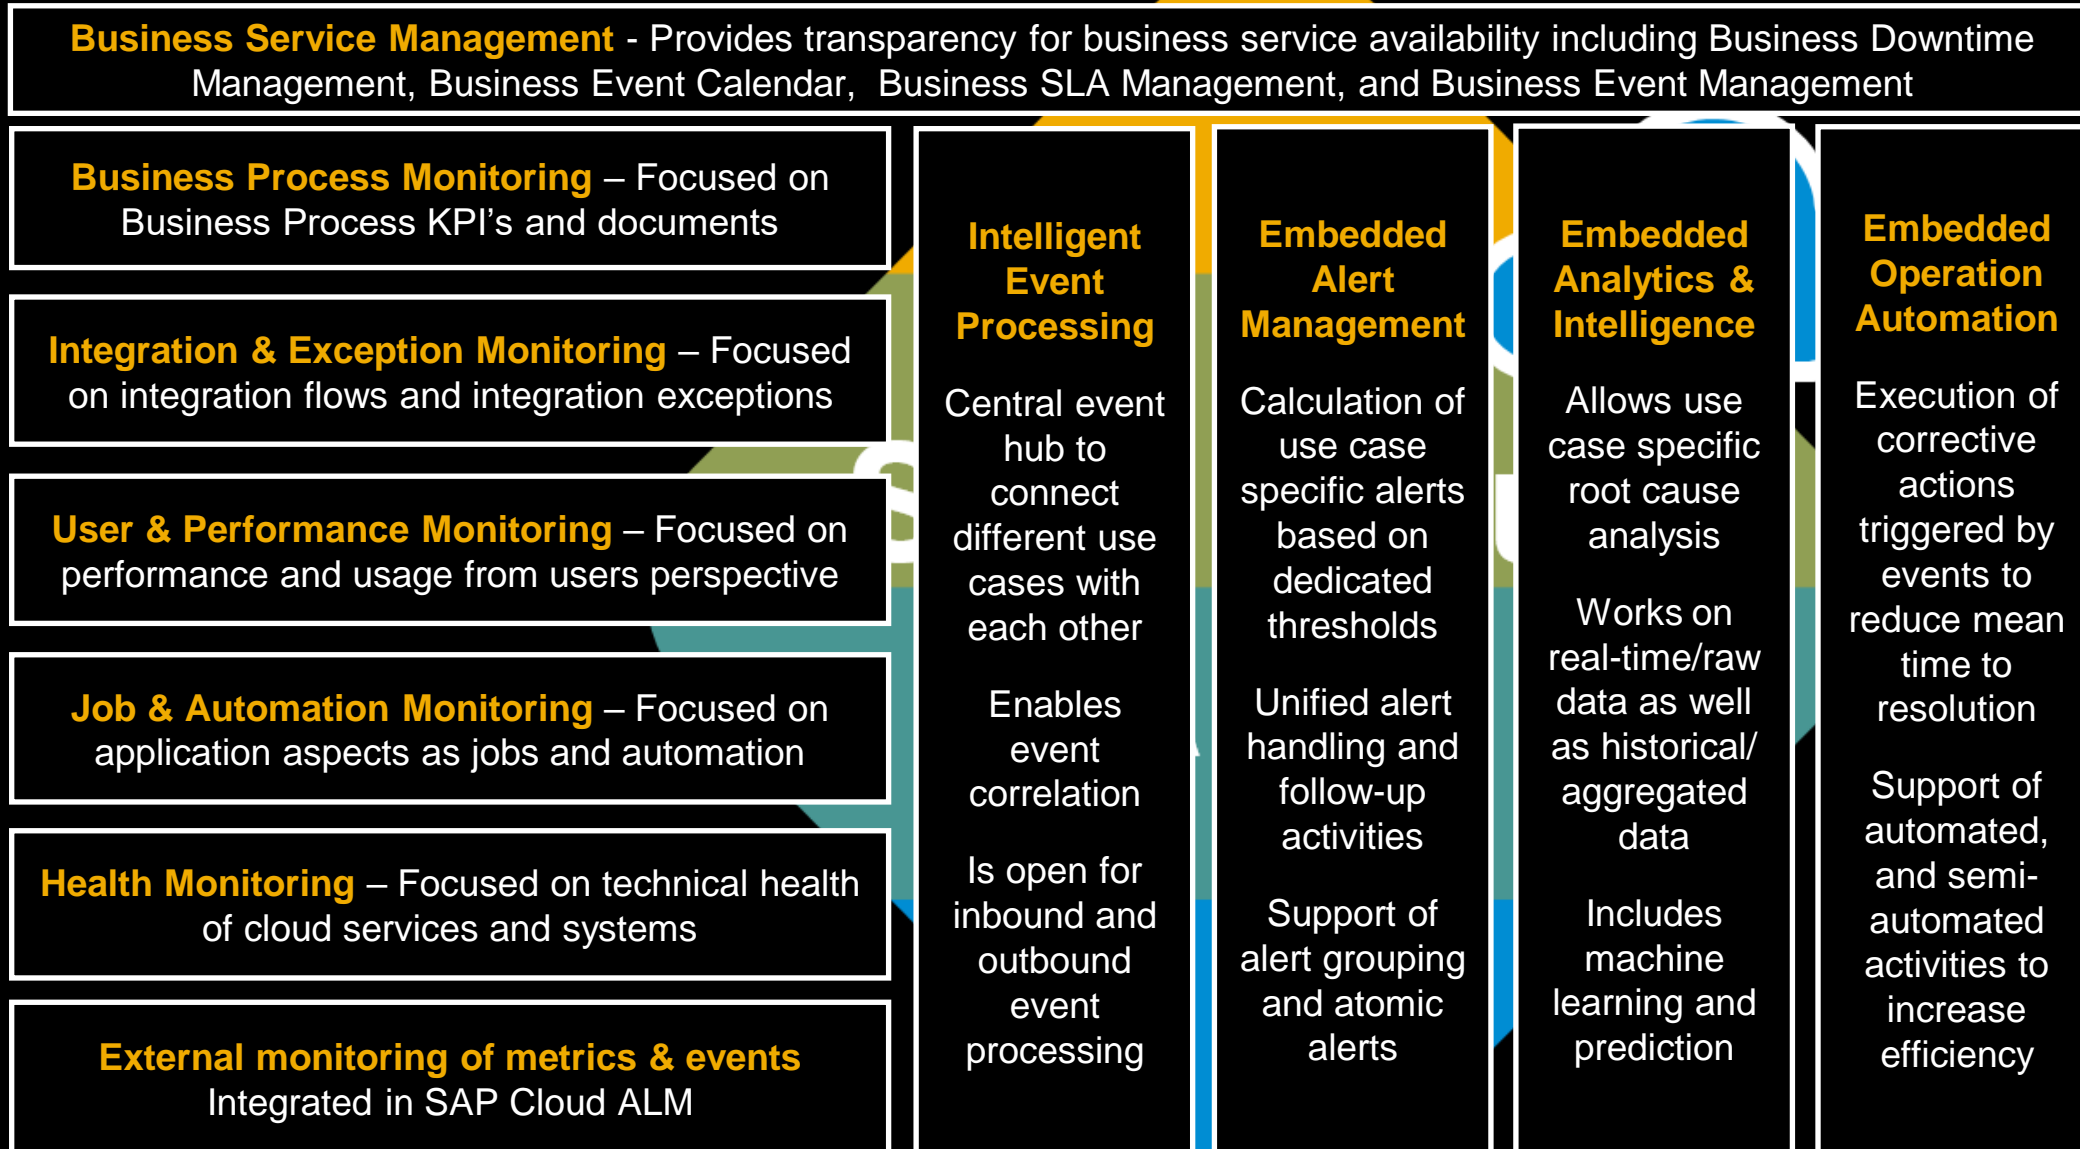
Business Service Management - Provides transparency for business service availability including Business Downtime Management, Business Event Calendar, Business SLA Management, and Business Event Management

Business Process Monitoring – Focused on Business Process KPI's and documents

Integration & Exception Monitoring – Focused on integration flows and integration exceptions

User & Performance Monitoring – Focused on performance and usage from users perspective

Job & Automation Monitoring – Focused on application aspects as jobs and automation

Health Monitoring – Focused on technical health of cloud services and systems

External monitoring of metrics & events
Integrated in SAP Cloud ALM

Intelligent Event Processing

Central event hub to connect different use cases with each other

Enables event correlation

Is open for inbound and outbound event processing

Embedded Alert Management

Calculation of use case specific alerts based on dedicated thresholds

Unified alert handling and follow-up activities

Support of alert grouping and atomic alerts

Embedded Analytics & Intelligence

Allows use case specific root cause analysis

Works on real-time/raw data as well as historical/ aggregated data

Includes machine learning and prediction

Embedded Operation Automation

Execution of corrective actions triggered by events to reduce mean time to resolution

Support of automated, and semi-automated activities to increase efficiency